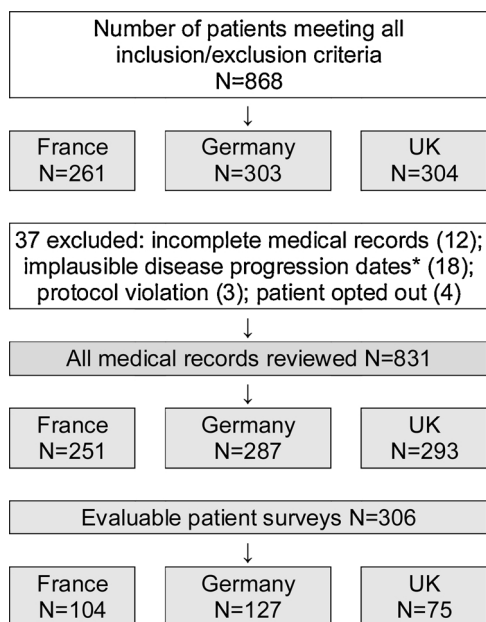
Number of patients meeting all inclusion/exclusion criteria
N=868

France
N=261

Germany
N=303

UK
N=304

37 excluded: incomplete medical records (12); implausible disease progression dates* (18); protocol violation (3); patient opted out (4)

All medical records reviewed N=831

France
N=251

Germany
N=287

UK
N=293

Evaluable patient surveys N=306

France
N=104

Germany
N=127

UK
N=75